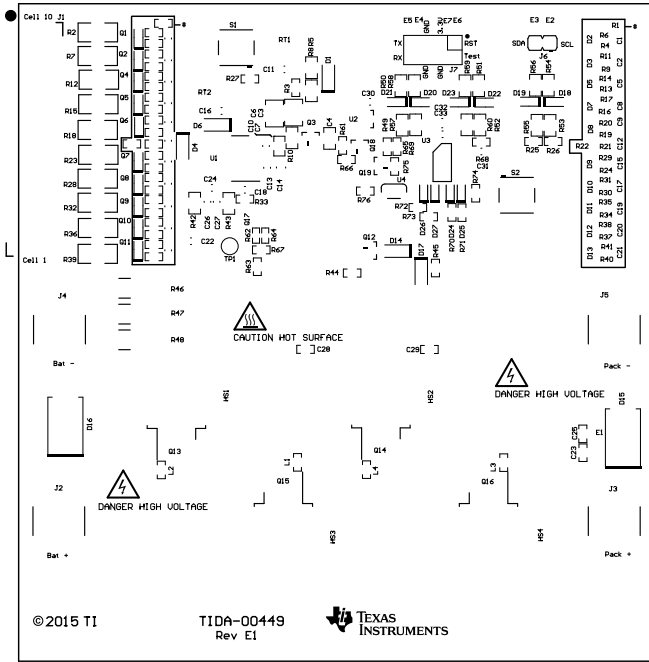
Cell 10 J1
R2 Q1
R7 Q2
R12 Q4
R15 Q5
R18 Q6
R23 Q7
R28 Q8
R32 Q9
R36 Q10
R39 Q11
Cell 1
S1
RT1
R8 R5
R27
C11
D1
RT2
R3
C16
C6 C3
D6
C10 C7
Q3
C4
R61
D4
U1
R10
U2
C30
C24
C13
C14
C18
R33
R42 C26 C27 R43
Q17
R62 R64
R67
C22
TP1
R63
E5 E4
GND
3.3V
E7 E6
TX
RST
RX
J7
Test
GND GND
R50 R60
D21 D20
D23
D22
C32
C33
R49 R57
R58 R59
Q18
R66
U3
R40 R52
R68
C31
Q19
R75
R76
U4
R74
R72
R73
D26
D27
R70 D24
R71 D25
Q12
D14
R44
D17
R45
E3 E2
SDA SCL
J6
R56 R54
D19 D18
R55 R53
R25 R26
S2
R1
R6
R4
R11
R9
R14
R13
R17
R16
R20
R19
R21
R22
R24
R31
R34
R38
R37
R41
R40
D2 D3 D5 D7 D8 D9 D10 D11 D12 D13
C1 C2 C5 C8 C9 C12 C15 C17 C19 C20 C21
J4
J5
R46
R47
R48
CAUTION HOT SURFACE
C28
C29
Bat -
Pack -
DANGER HIGH VOLTAGE
HS1
HS2
D16
D15
Q13
Q14
L2
L1
L4
L3
Q15
Q16
C23 C25
E1
J2
J3
DANGER HIGH VOLTAGE
HS3
HS4
Bat +
Pack +
©2015 TI
TIDA-00449
Rev E1
TEXAS INSTRUMENTS